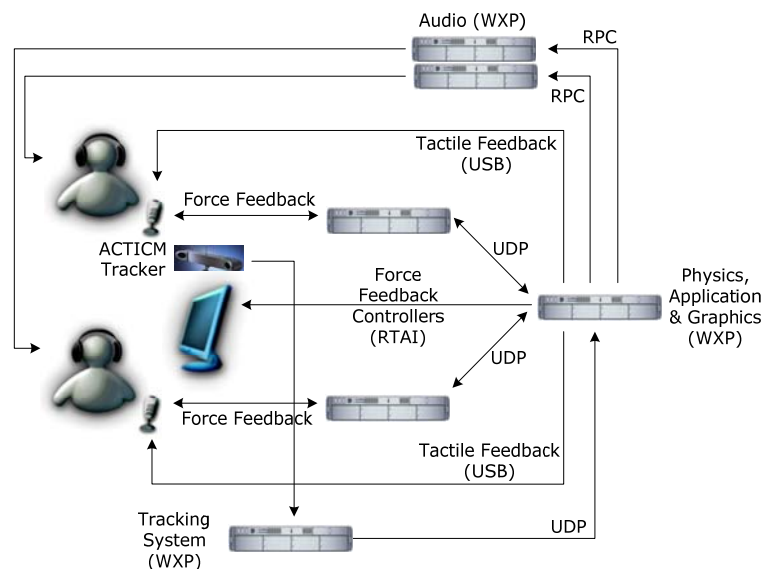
Audio (WXP)

RPC

RPC

Tactile Feedback
(USB)

Force Feedback

ACTICM
Tracker

UDP

Force
Feedback
Controllers
(RTAI)

Physics,
Application
& Graphics
(WXP)

UDP

Force Feedback

Tactile Feedback
(USB)

Tracking
System
(WXP)

UDP